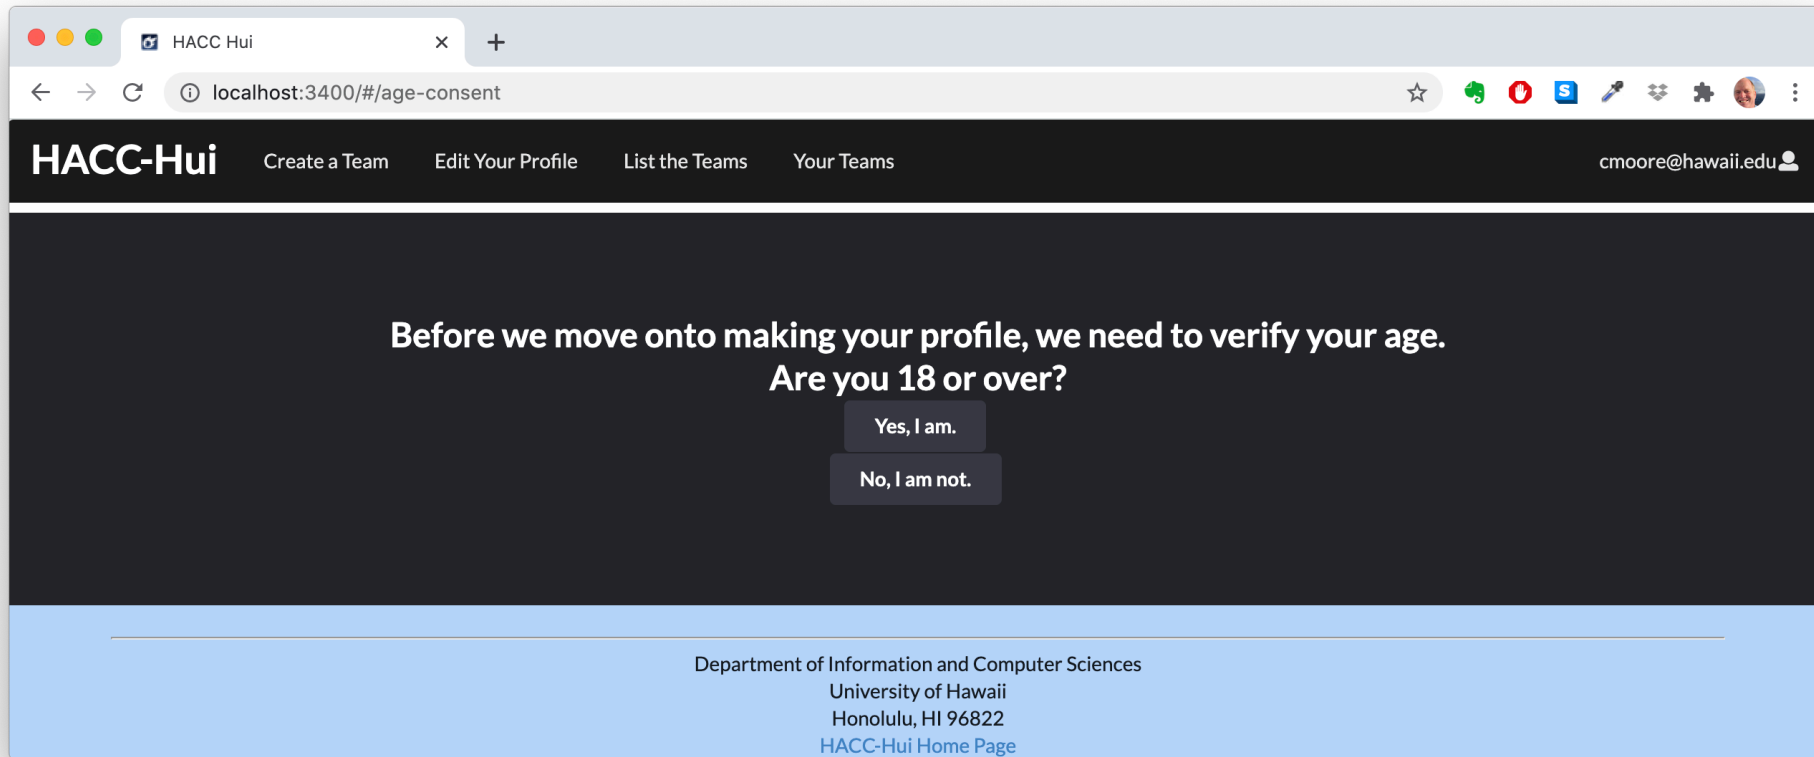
HACC Hui

localhost:3400/#/age-consent

HACC-Hui Create a Team Edit Your Profile List the Teams Your Teams cmoore@hawaii.edu

Before we move onto making your profile, we need to verify your age. Are you 18 or over?

Yes, I am.

No, I am not.

Department of Information and Computer Sciences
University of Hawaii
Honolulu, HI 96822
HACC-Hui Home Page